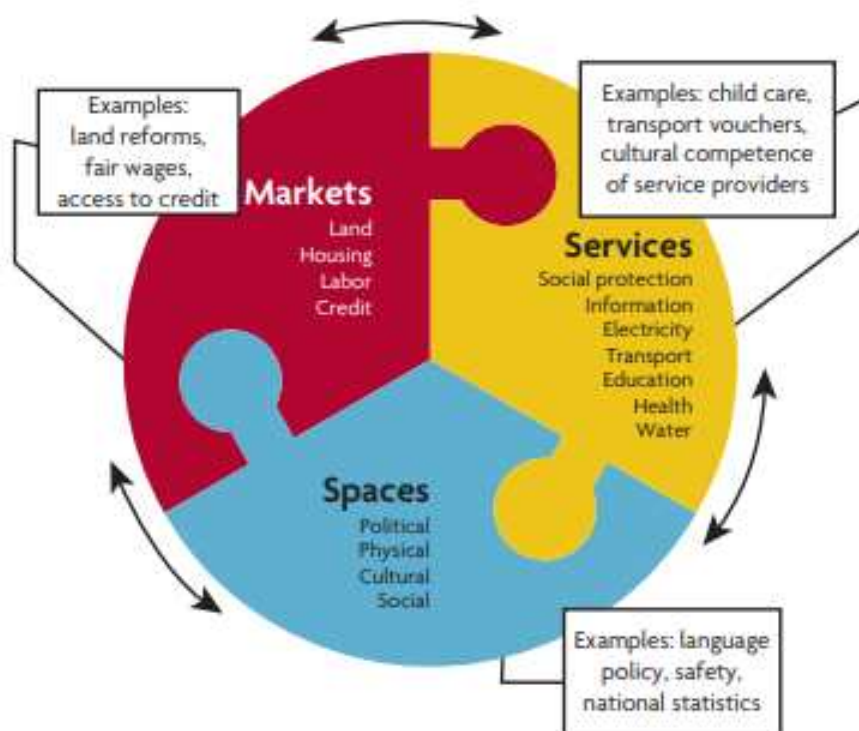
Examples: land reforms, fair wages, access to credit

Examples: child care, transport vouchers, cultural competence of service providers

Markets
Land
Housing
Labor
Credit

Services
Social protection
Information
Electricity
Transport
Education
Health
Water

Spaces
Political
Physical
Cultural
Social

Examples: language policy, safety, national statistics